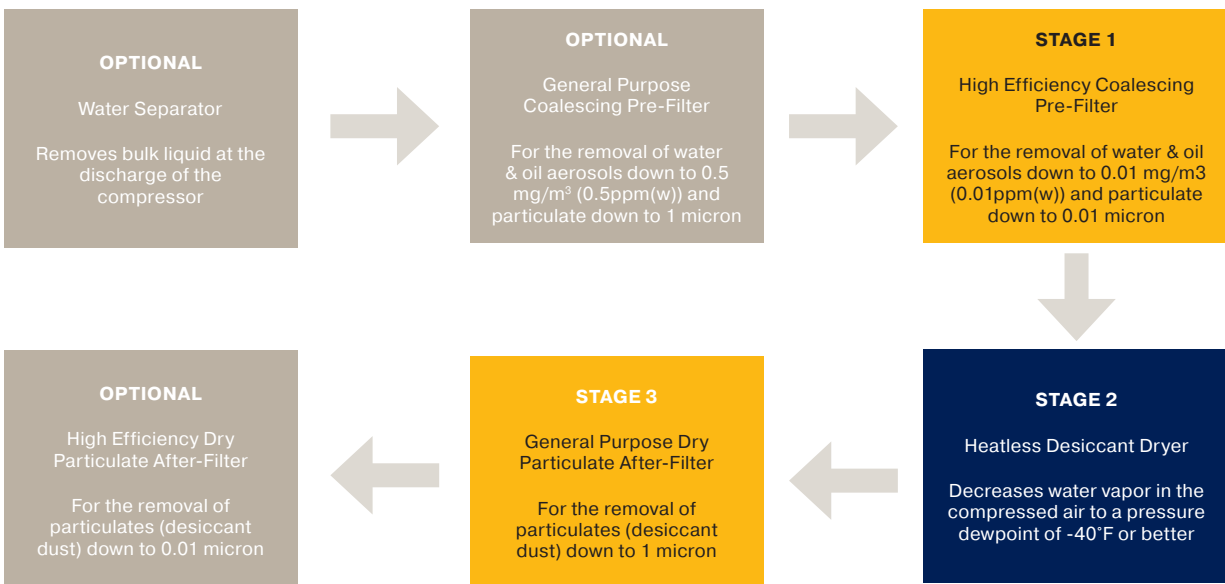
OPTIONAL

Water Separator

Removes bulk liquid at the discharge of the compressor

OPTIONAL

General Purpose Coalescing Pre-Filter

For the removal of water & oil aerosols down to 0.5 mg/m$^3$ (0.5ppm(w)) and particulate down to 1 micron

STAGE 1

High Efficiency Coalescing Pre-Filter

For the removal of water & oil aerosols down to 0.01 mg/m3 (0.01ppm(w)) and particulate down to 0.01 micron

STAGE 2

Heatless Desiccant Dryer

Decreases water vapor in the compressed air to a pressure dewpoint of -40°F or better

STAGE 3

General Purpose Dry Particulate After-Filter

For the removal of particulates (desiccant dust) down to 1 micron

OPTIONAL

High Efficiency Dry Particulate After-Filter

For the removal of particulates (desiccant dust) down to 0.01 micron